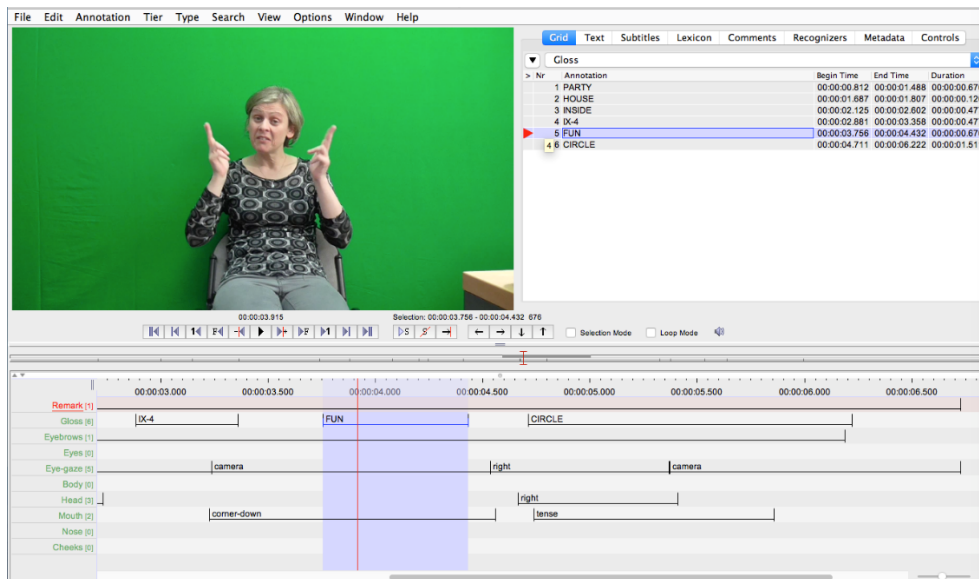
File Edit Annotation Tier Type Search View Options Window Help

Grid Text Subtitles Lexicon Comments Recognizers Metadata Controls

Gloss

| > Nr | Annotation | Begin Time | End Time | Duration |
|---|---|---|---|---|
| 1 | PARTY | 00:00:00.812 | 00:00:01.488 | 00:00:00.67 |
| 2 | HOUSE | 00:00:01.687 | 00:00:01.807 | 00:00:00.12 |
| 3 | INSIDE | 00:00:02.125 | 00:00:02.602 | 00:00:00.47 |
| 4 | IX-4 | 00:00:02.881 | 00:00:03.358 | 00:00:00.47 |
| 5 | FUN | 00:00:03.756 | 00:00:04.432 | 00:00:00.67 |
| 4 6 | CIRCLE | 00:00:04.711 | 00:00:06.222 | 00:00:01.51 |

00:00:03.915

Selection: 00:00:03.756 - 00:00:04.432 676

Selection Mode Loop Mode

00:00:03.000 00:00:03.500 00:00:04.000 00:00:04.500 00:00:05.000 00:00:05.500 00:00:06.000 00:00:06.500

Remark [1]
Gloss [6] IX-4 FUN CIRCLE
Eyebrows [1]
Eyes [0]
Eye-gaze [5] camera right camera
Body [0]
Head [3] right
Mouth [2] corner-down tense
Nose [0]
Cheeks [0]